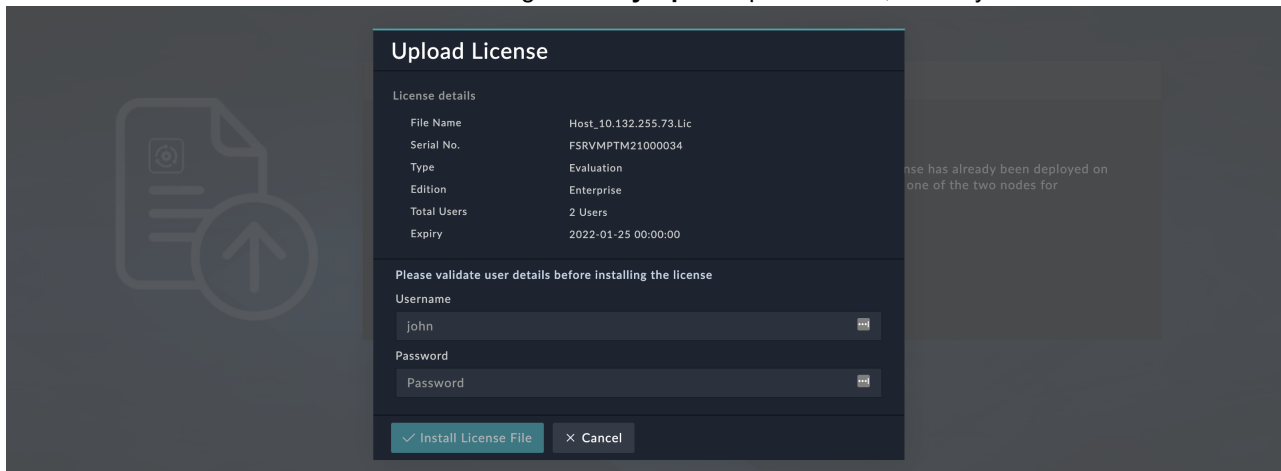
Upload License

License details

| File Name | Host_10.132.255.73.Lic |
|---|---|
| Serial No. | FSRVMPTM21000034 |
| Type | Evaluation |
| Edition | Enterprise |
| Total Users | 2 Users |
| Expiry | 2022-01-25 00:00:00 |

nse has already been deployed on one of the two nodes for

Please validate user details before installing the license

Username

john

Password

Password

✓ Install License File

× Cancel